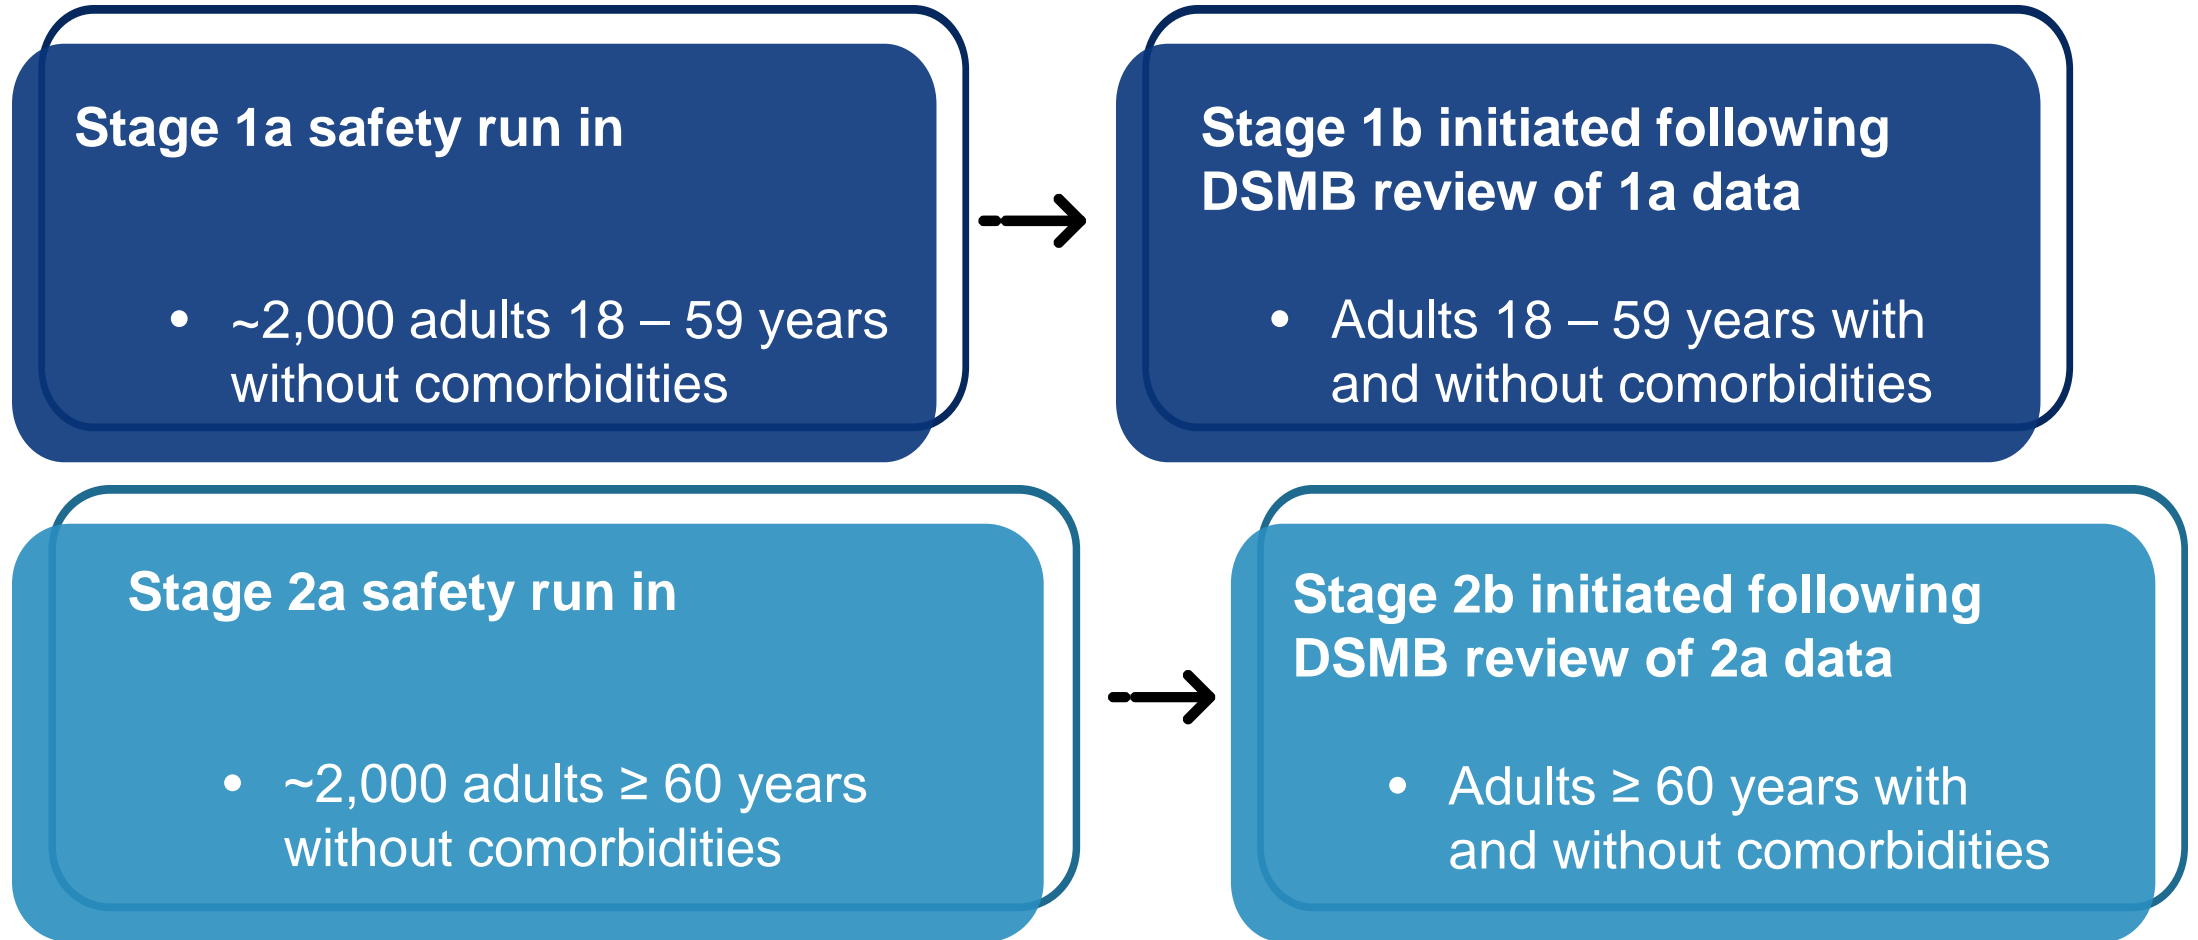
Stage 1a safety run in

• ~2,000 adults 18 – 59 years without comorbidities

Stage 1b initiated following DSMB review of 1a data

• Adults 18 – 59 years with and without comorbidities

Stage 2a safety run in

• ~2,000 adults ≥ 60 years without comorbidities

Stage 2b initiated following DSMB review of 2a data

• Adults ≥ 60 years with and without comorbidities